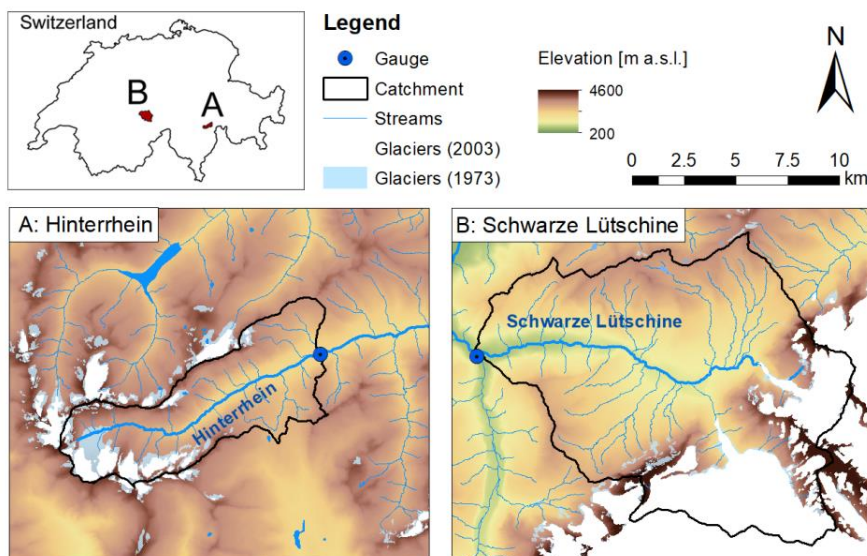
Switzerland

B

A

Legend

Gauge

Catchment

Streams

Glaciers (2003)

Glaciers (1973)

Elevation [m a.s.l.]

4600

200

N

0 2.5 5 7.5 10 km

A: Hinterrhein

Hinterrhein

B: Schwarze Lütschine

Schwarze Lütschine